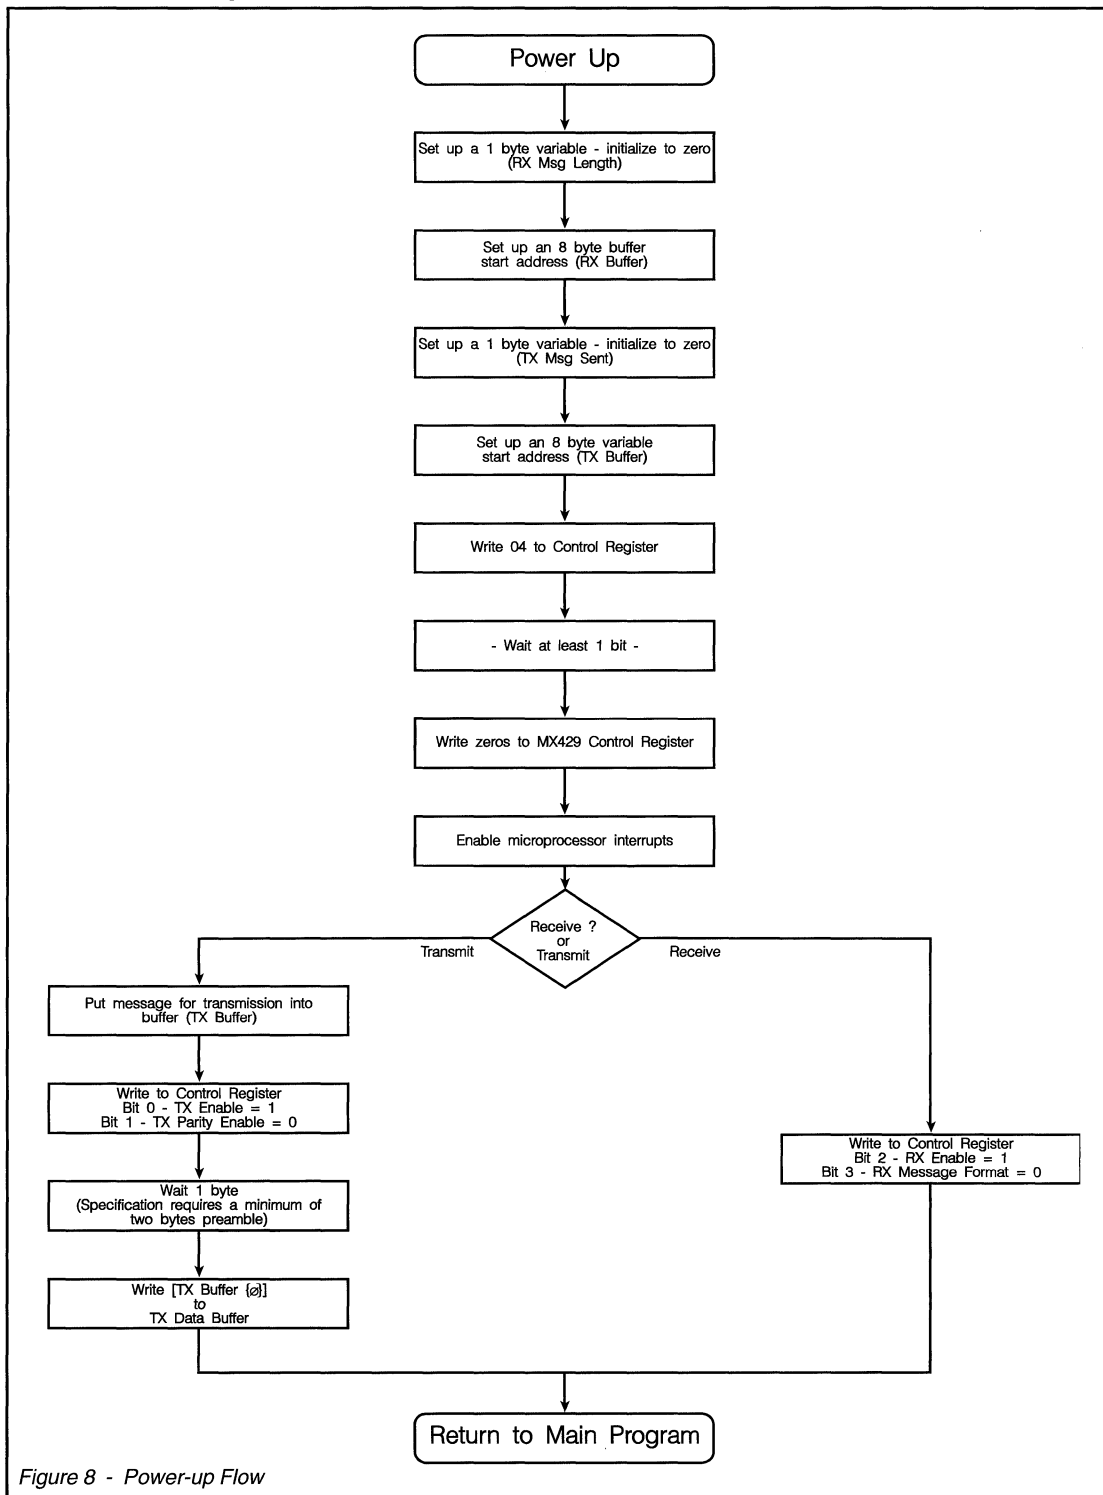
Power Up

Set up a 1 byte variable - initialize to zero (RX Msg Length)

Set up an 8 byte buffer start address (RX Buffer)

Set up a 1 byte variable - initialize to zero (TX Msg Sent)

Set up an 8 byte variable start address (TX Buffer)

Write 04 to Control Register

- Wait at least 1 bit -

Write zeros to MX429 Control Register

Enable microprocessor interrupts

Receive ? or Transmit

Transmit

Receive

Put message for transmission into buffer (TX Buffer)

Write to Control Register
Bit 0 - TX Enable = 1
Bit 1 - TX Parity Enable = 0

Wait 1 byte
(Specification requires a minimum of two bytes preamble)

Write [TX Buffer {ø}]
to
TX Data Buffer

Write to Control Register
Bit 2 - RX Enable = 1
Bit 3 - RX Message Format = 0

Return to Main Program

Figure 8 - Power-up Flow